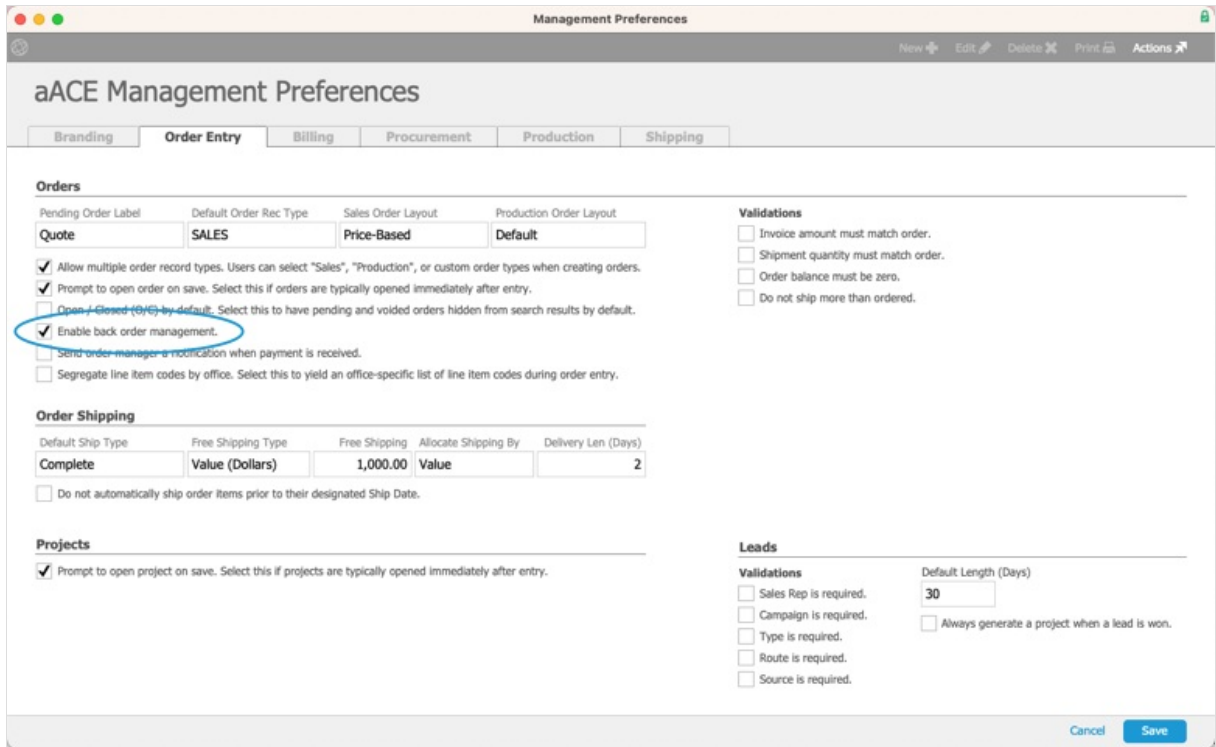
Management Preferences

New Edit Delete Print Actions

aACE Management Preferences

Branding | Order Entry | Billing | Procurement | Production | Shipping

Orders

| Pending Order Label | Default Order Rec Type | Sales Order Layout | Production Order Layout |
|---|---|---|---|
| Quote | SALES | Price-Based | Default |

Allow multiple order record types. Users can select "Sales", "Production", or custom order types when creating orders.
Prompt to open order on save. Select this if orders are typically opened immediately after entry.
Open / Closed (O/C) by default. Select this to have pending and voided orders hidden from search results by default.
Enable back order management.
Send order manager a notification when payment is received.
Segregate line item codes by office. Select this to yield an office-specific list of line item codes during order entry.

Validations
Invoice amount must match order.
Shipment quantity must match order.
Order balance must be zero.
Do not ship more than ordered.

Order Shipping

| Default Ship Type | Free Shipping Type | Free Shipping | Allocate Shipping By | Delivery Len (Days) |
|---|---|---|---|---|
| Complete | Value (Dollars) | 1,000.00 | Value | 2 |

Do not automatically ship order items prior to their designated Ship Date.

Projects
Prompt to open project on save. Select this if projects are typically opened immediately after entry.

Leads
Validations
Sales Rep is required.
Campaign is required.
Type is required.
Route is required.
Source is required.

Default Length (Days)
30
Always generate a project when a lead is won.

Cancel Save